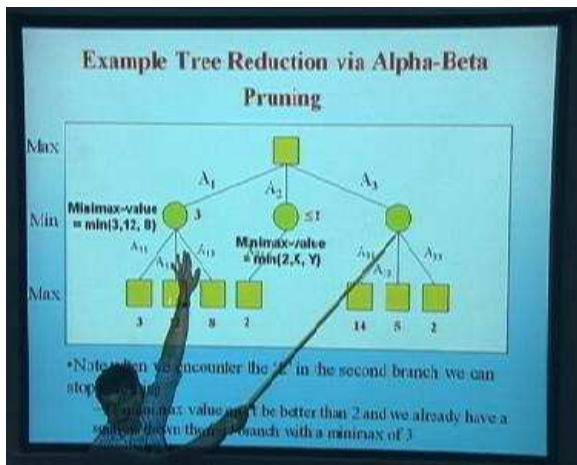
Example Tree Reduction via Alpha-Beta Pruning

Max

Min

Max

$A_1$

$A_2$

$A_3$

Minimax-value = min(3,12, 8)

3

$\leq 2$

Minimax-value = min(2,X, Y)

$A_{11}$

$A_{12}$

$A_{13}$

$A_{31}$

$A_{32}$

$A_{33}$

3

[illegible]

8

2

14

5

2

•Note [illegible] we encounter the "2" in the second branch we can stop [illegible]

– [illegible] minimax value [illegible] be better than 2 and we already have a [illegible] the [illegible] branch with a minimax of 3